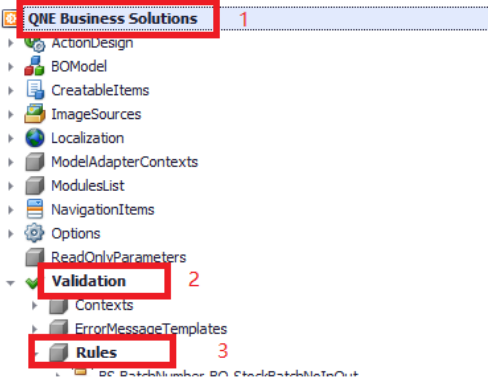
QNE Business Solutions 1
ActionDesign
BOModel
CreatableItems
ImageSources
Localization
ModelAdapterContexts
ModulesList
NavigationItems
Options
ReadOnlyParameters
Validation 2
Contexts
ErrorMessageTemplates
Rules 3
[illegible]